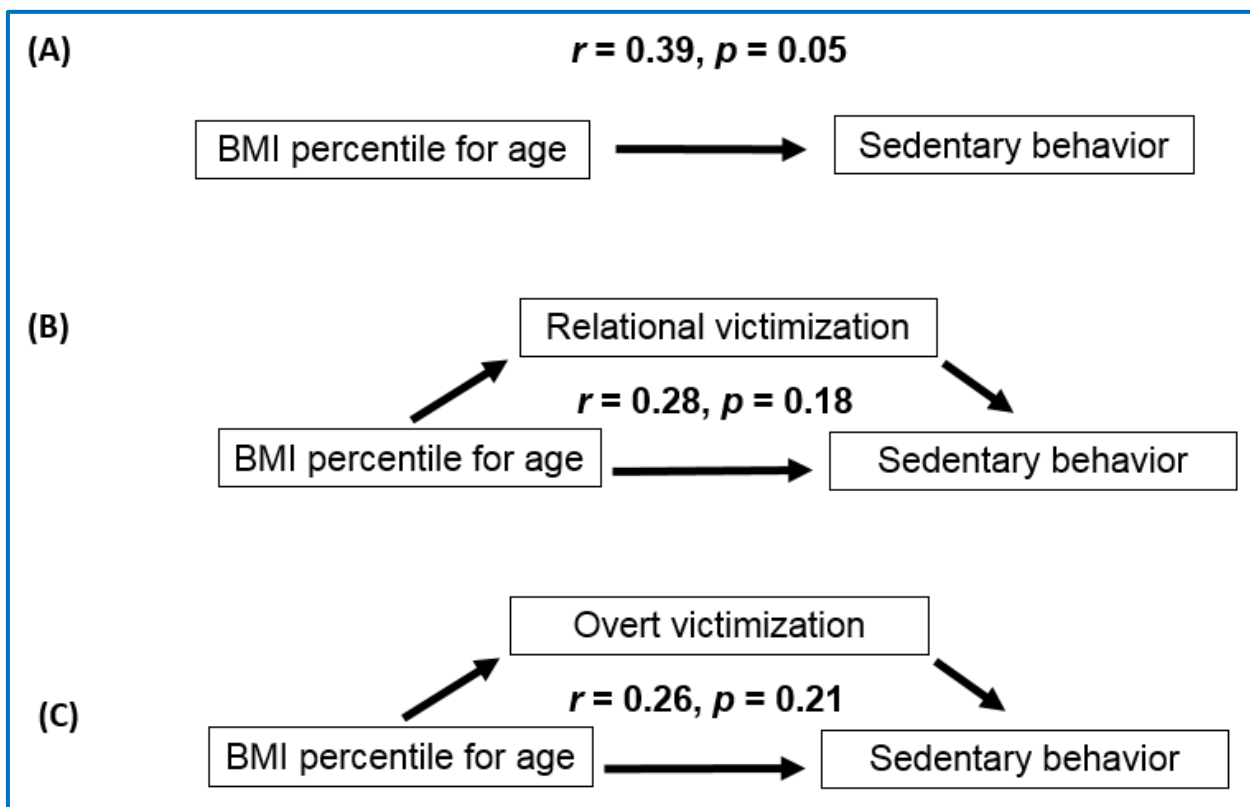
(A)

$r$ = 0.39, $p$ = 0.05

BMI percentile for age

Sedentary behavior

(B)

Relational victimization

$r$ = 0.28, $p$ = 0.18

BMI percentile for age

Sedentary behavior

Overt victimization

(C)

$r$ = 0.26, $p$ = 0.21

BMI percentile for age

Sedentary behavior